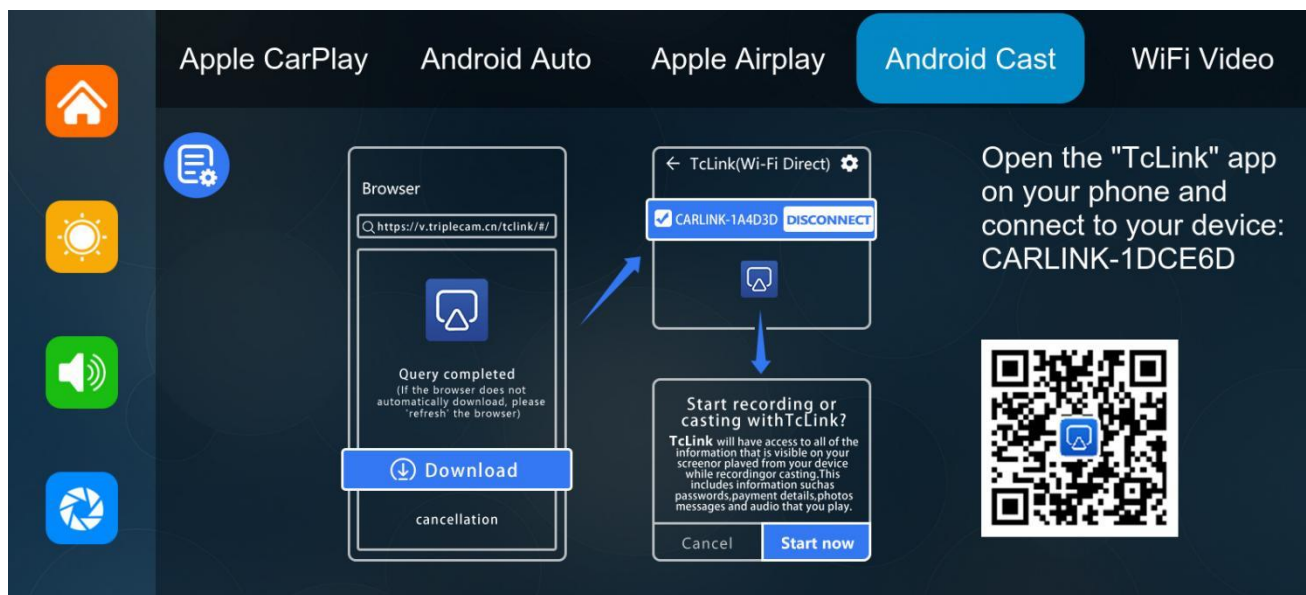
Apple CarPlay Android Auto Apple Airplay Android Cast WiFi Video

Browser

https://v.triplecam.cn/tclink/#/

Query completed
(If the browser does not automatically download, please 'refresh' the browser)

Download

cancellation

← TcLink(Wi-Fi Direct)

CARLINK-1A4D3D DISCONNECT

Start recording or casting withTcLink?

TcLink will have access to all of the information that is visible on your screenor played from your device while recordingor casting.This includes information suchas passwords,payment details,photos messages and audio that you play.

Cancel Start now

Open the "TcLink" app on your phone and connect to your device: CARLINK-1DCE6D